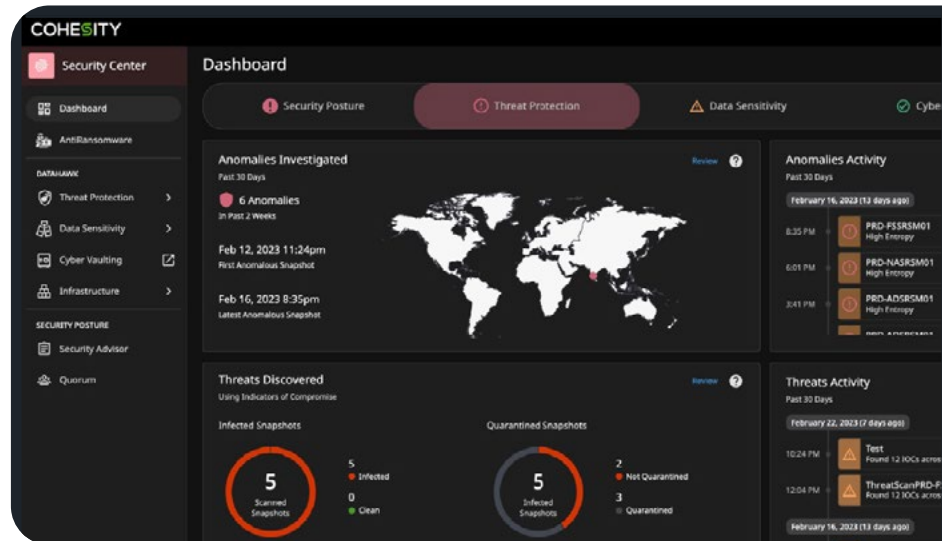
COHESITY

Security Center

Dashboard

AntiRansomware

DATAHAWK

Threat Protection

Data Sensitivity

Cyber Vaulting

Infrastructure

SECURITY POSTURE

Security Advisor

Quorum

Dashboard

Security Posture

Threat Protection

Data Sensitivity

Cybe

Anomalies Investigated

Past 30 Days

Review

6 Anomalies

In Past 2 Weeks

Feb 12, 2023 11:24pm

First Anomalous Snapshot

Feb 16, 2023 8:35pm

Latest Anomalous Snapshot

Anomalies Activity

Past 30 Days

February 16, 2023 (13 days ago)

8:35 PM

PRD-FSSRSM01

High Entropy

6:01 PM

PRD-NASRSM01

High Entropy

3:41 PM

PRD-ADSRSM01

High Entropy

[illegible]

Threats Discovered

Using Indicators of Compromise

Review

Infected Snapshots

5

Scanned Snapshots

5

Infected

0

Clean

Quarantined Snapshots

5

Infected Snapshots

2

Not Quarantined

3

Quarantined

Threats Activity

Past 30 Days

February 22, 2023 (7 days ago)

10:24 PM

Test

Found 12 IOCs acros

12:04 PM

ThreatScanPRD-F

Found 12 IOCs acros

February 16, 2023 (13 days ago)